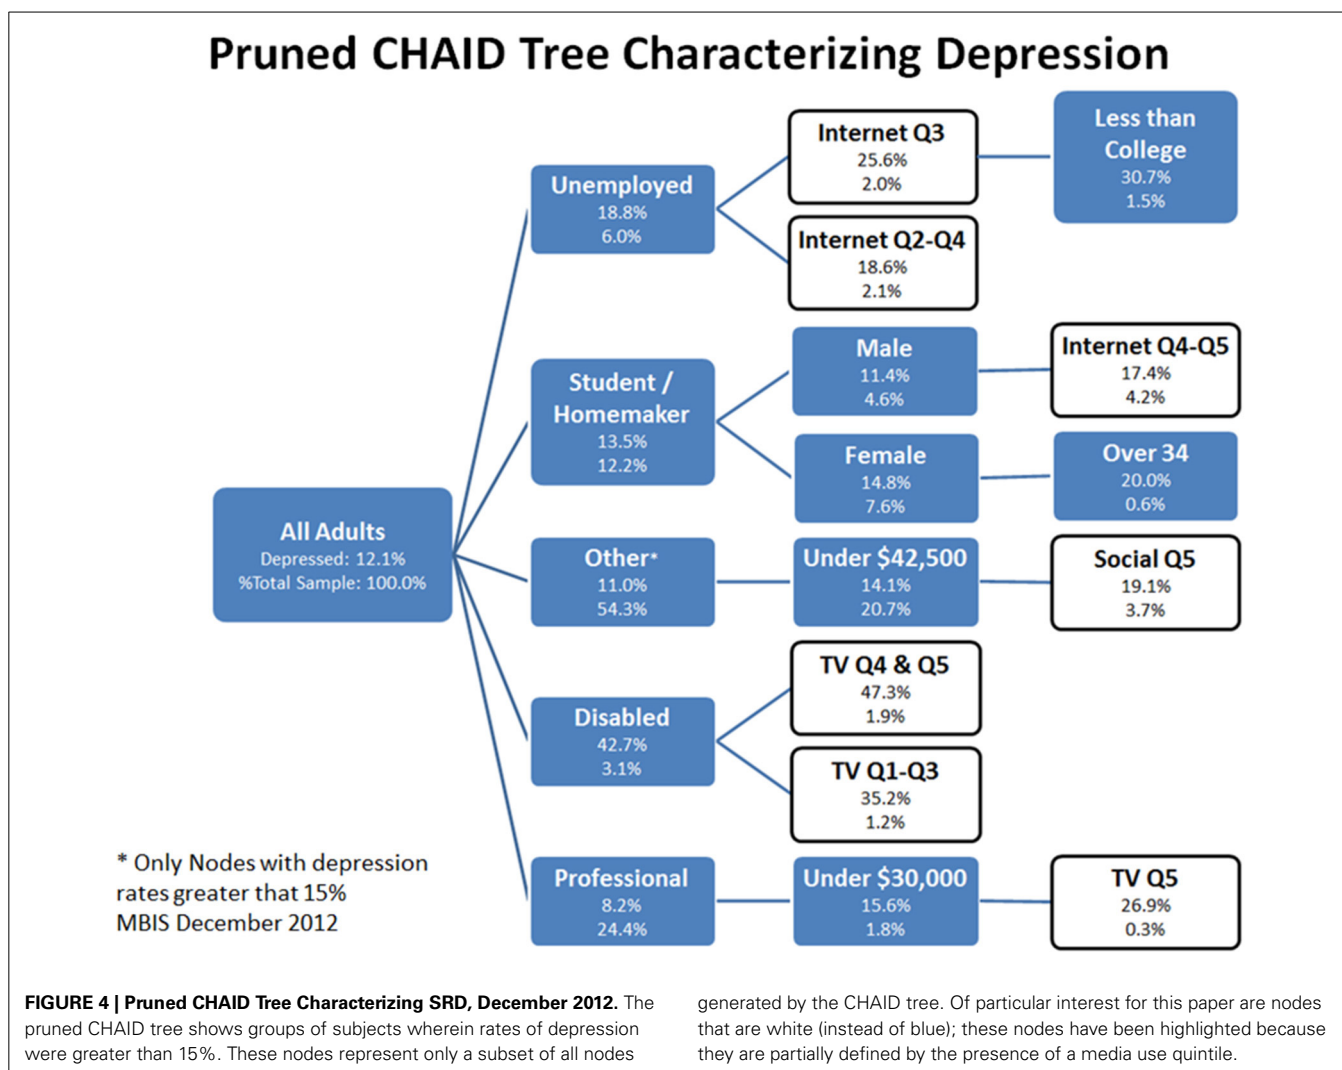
Pruned CHAID Tree Characterizing Depression

All Adults
Depressed: 12.1%
%Total Sample: 100.0%

Unemployed
18.8%
6.0%

Internet Q3
25.6%
2.0%

Less than College
30.7%
1.5%

Internet Q2-Q4
18.6%
2.1%

Student / Homemaker
13.5%
12.2%

Male
11.4%
4.6%

Internet Q4-Q5
17.4%
4.2%

Female
14.8%
7.6%

Over 34
20.0%
0.6%

Other*
11.0%
54.3%

Under $42,500
14.1%
20.7%

Social Q5
19.1%
3.7%

Disabled
42.7%
3.1%

TV Q4 & Q5
47.3%
1.9%

TV Q1-Q3
35.2%
1.2%

Professional
8.2%
24.4%

Under $30,000
15.6%
1.8%

TV Q5
26.9%
0.3%

* Only Nodes with depression rates greater that 15%
MBIS December 2012

FIGURE 4 | Pruned CHAID Tree Characterizing SRD, December 2012. The pruned CHAID tree shows groups of subjects wherein rates of depression were greater than 15%. These nodes represent only a subset of all nodes generated by the CHAID tree. Of particular interest for this paper are nodes that are white (instead of blue); these nodes have been highlighted because they are partially defined by the presence of a media use quintile.